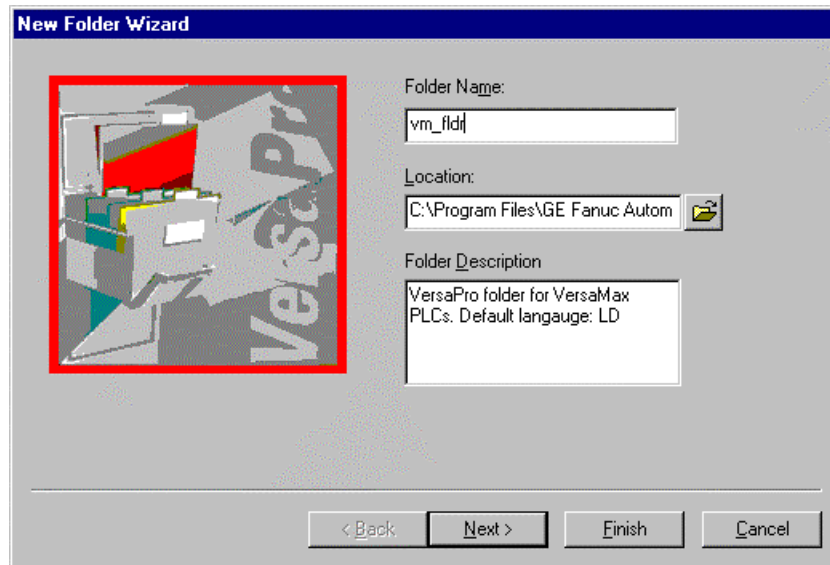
New Folder Wizard

VersaPro

Folder Name:

vm_fldr

Location:

C:\Program Files\GE Fanuc Autom

Folder Description

VersaPro folder for VersaMax PLCs. Default langauge: LD

< Back

Next >

Finish

Cancel